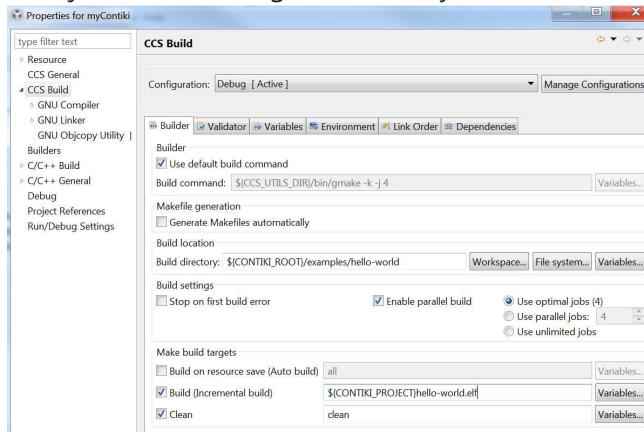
Properties for myContiki

type filter text

Resource
CCS General
CCS Build
GNU Compiler
GNU Linker
GNU Objcopy Utility
Builders
C/C++ Build
C/C++ General
Debug
Project References
Run/Debug Settings

CCS Build

Configuration: Debug [ Active ]

Manage Configurations

Builder | Validator | Variables | Environment | Link Order | Dependencies

Builder
Use default build command
Build command: ${CCS_UTILS_DIR}/bin/gmake -k -j 4
Variables...

Makefile generation
Generate Makefiles automatically

Build location
Build directory: ${CONTIKI_ROOT}/examples/hello-world
Workspace... | File system... | Variables...

Build settings
Stop on first build error
Enable parallel build
Use optimal jobs (4)
Use parallel jobs: 4
Use unlimited jobs

Make build targets
Build on resource save (Auto build) | all | Variables...
Build (Incremental build) | ${CONTIKI_PROJECT}hello-world.elf | Variables...
Clean | clean | Variables...